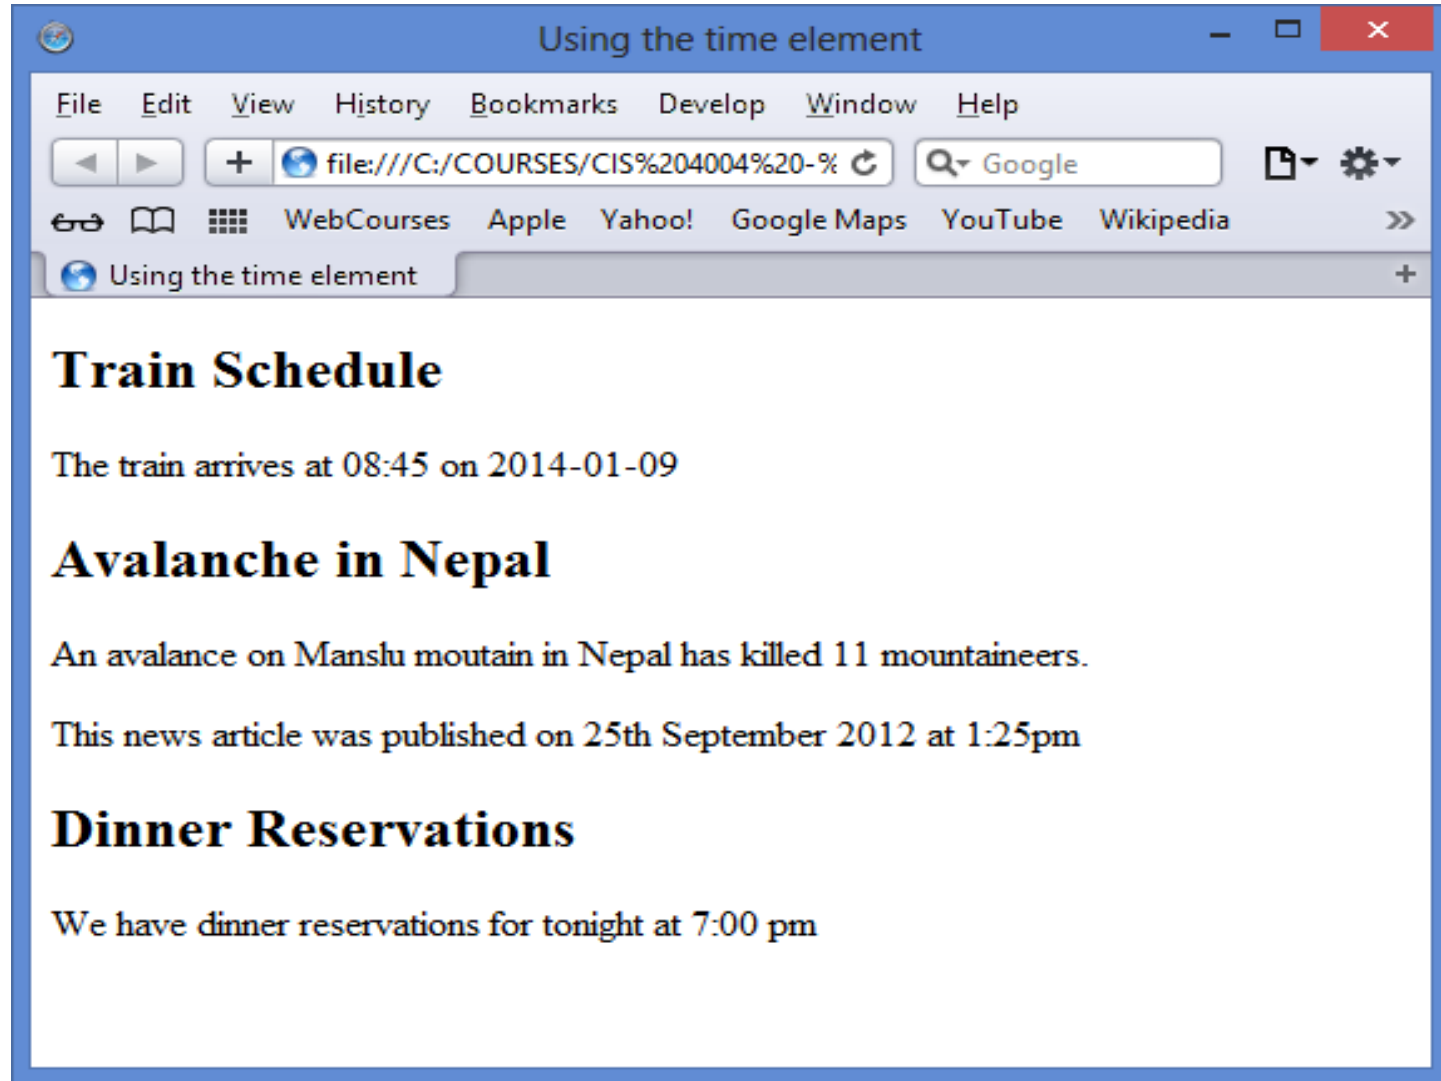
Using the time element

File Edit View History Bookmarks Develop Window Help

file:///C:/COURSES/CIS%204004%20-%

Google

WebCourses Apple Yahoo! Google Maps YouTube Wikipedia »

Using the time element

Train Schedule

The train arrives at 08:45 on 2014-01-09

Avalanche in Nepal

An avalance on Manslu moutain in Nepal has killed 11 mountaineers.

This news article was published on 25th September 2012 at 1:25pm

Dinner Reservations

We have dinner reservations for tonight at 7:00 pm